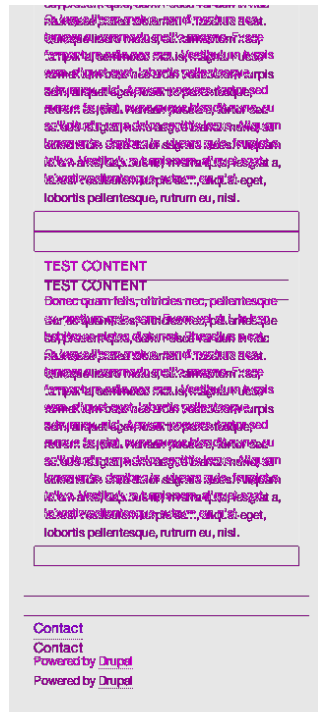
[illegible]

lobortis pellentesque, rutrum eu, nisl.

TEST CONTENT

TEST CONTENT

Donec quam felis, ultricies nec, pellentesque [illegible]

lobortis pellentesque, rutrum eu, nisl.

Contact

Contact

Powered by Drupal

Powered by Drupal